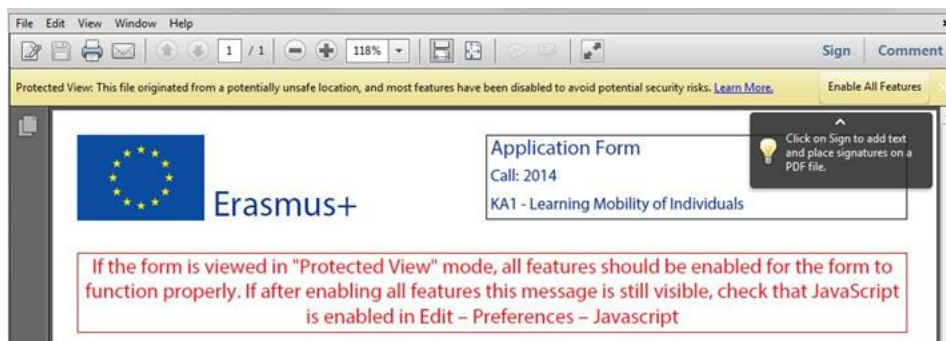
File Edit View Window Help

1 / 1 118%

Sign Comment

Protected View: This file originated from a potentially unsafe location, and most features have been disabled to avoid potential security risks. Learn More.

Enable All Features

Click on Sign to add text and place signatures on a PDF file.

Erasmus+

Application Form
Call: 2014
KA1 - Learning Mobility of Individuals

If the form is viewed in "Protected View" mode, all features should be enabled for the form to function properly. If after enabling all features this message is still visible, check that JavaScript is enabled in Edit – Preferences – Javascript